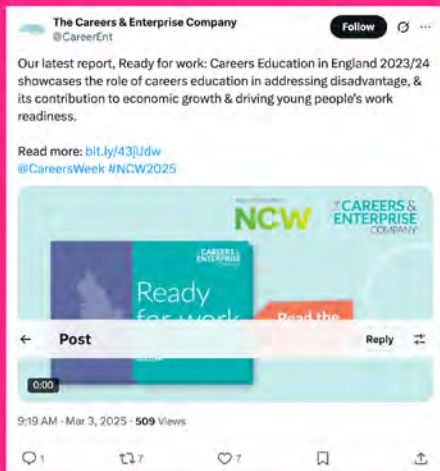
The Careers & Enterprise Company
@CareerEnt

Follow

Our latest report, Ready for work: Careers Education in England 2023/24 showcases the role of careers education in addressing disadvantage, & its contribution to economic growth & driving young people's work readiness.

Read more: bit.ly/43jUdw
@CareersWeek #NCW2025

NCW

THE CAREERS & ENTERPRISE COMPANY

CAREERS & ENTERPRISE

Ready for work

Read the

Post

Reply

0:00

9:19 AM · Mar 3, 2025 · 509 Views

1 7 7